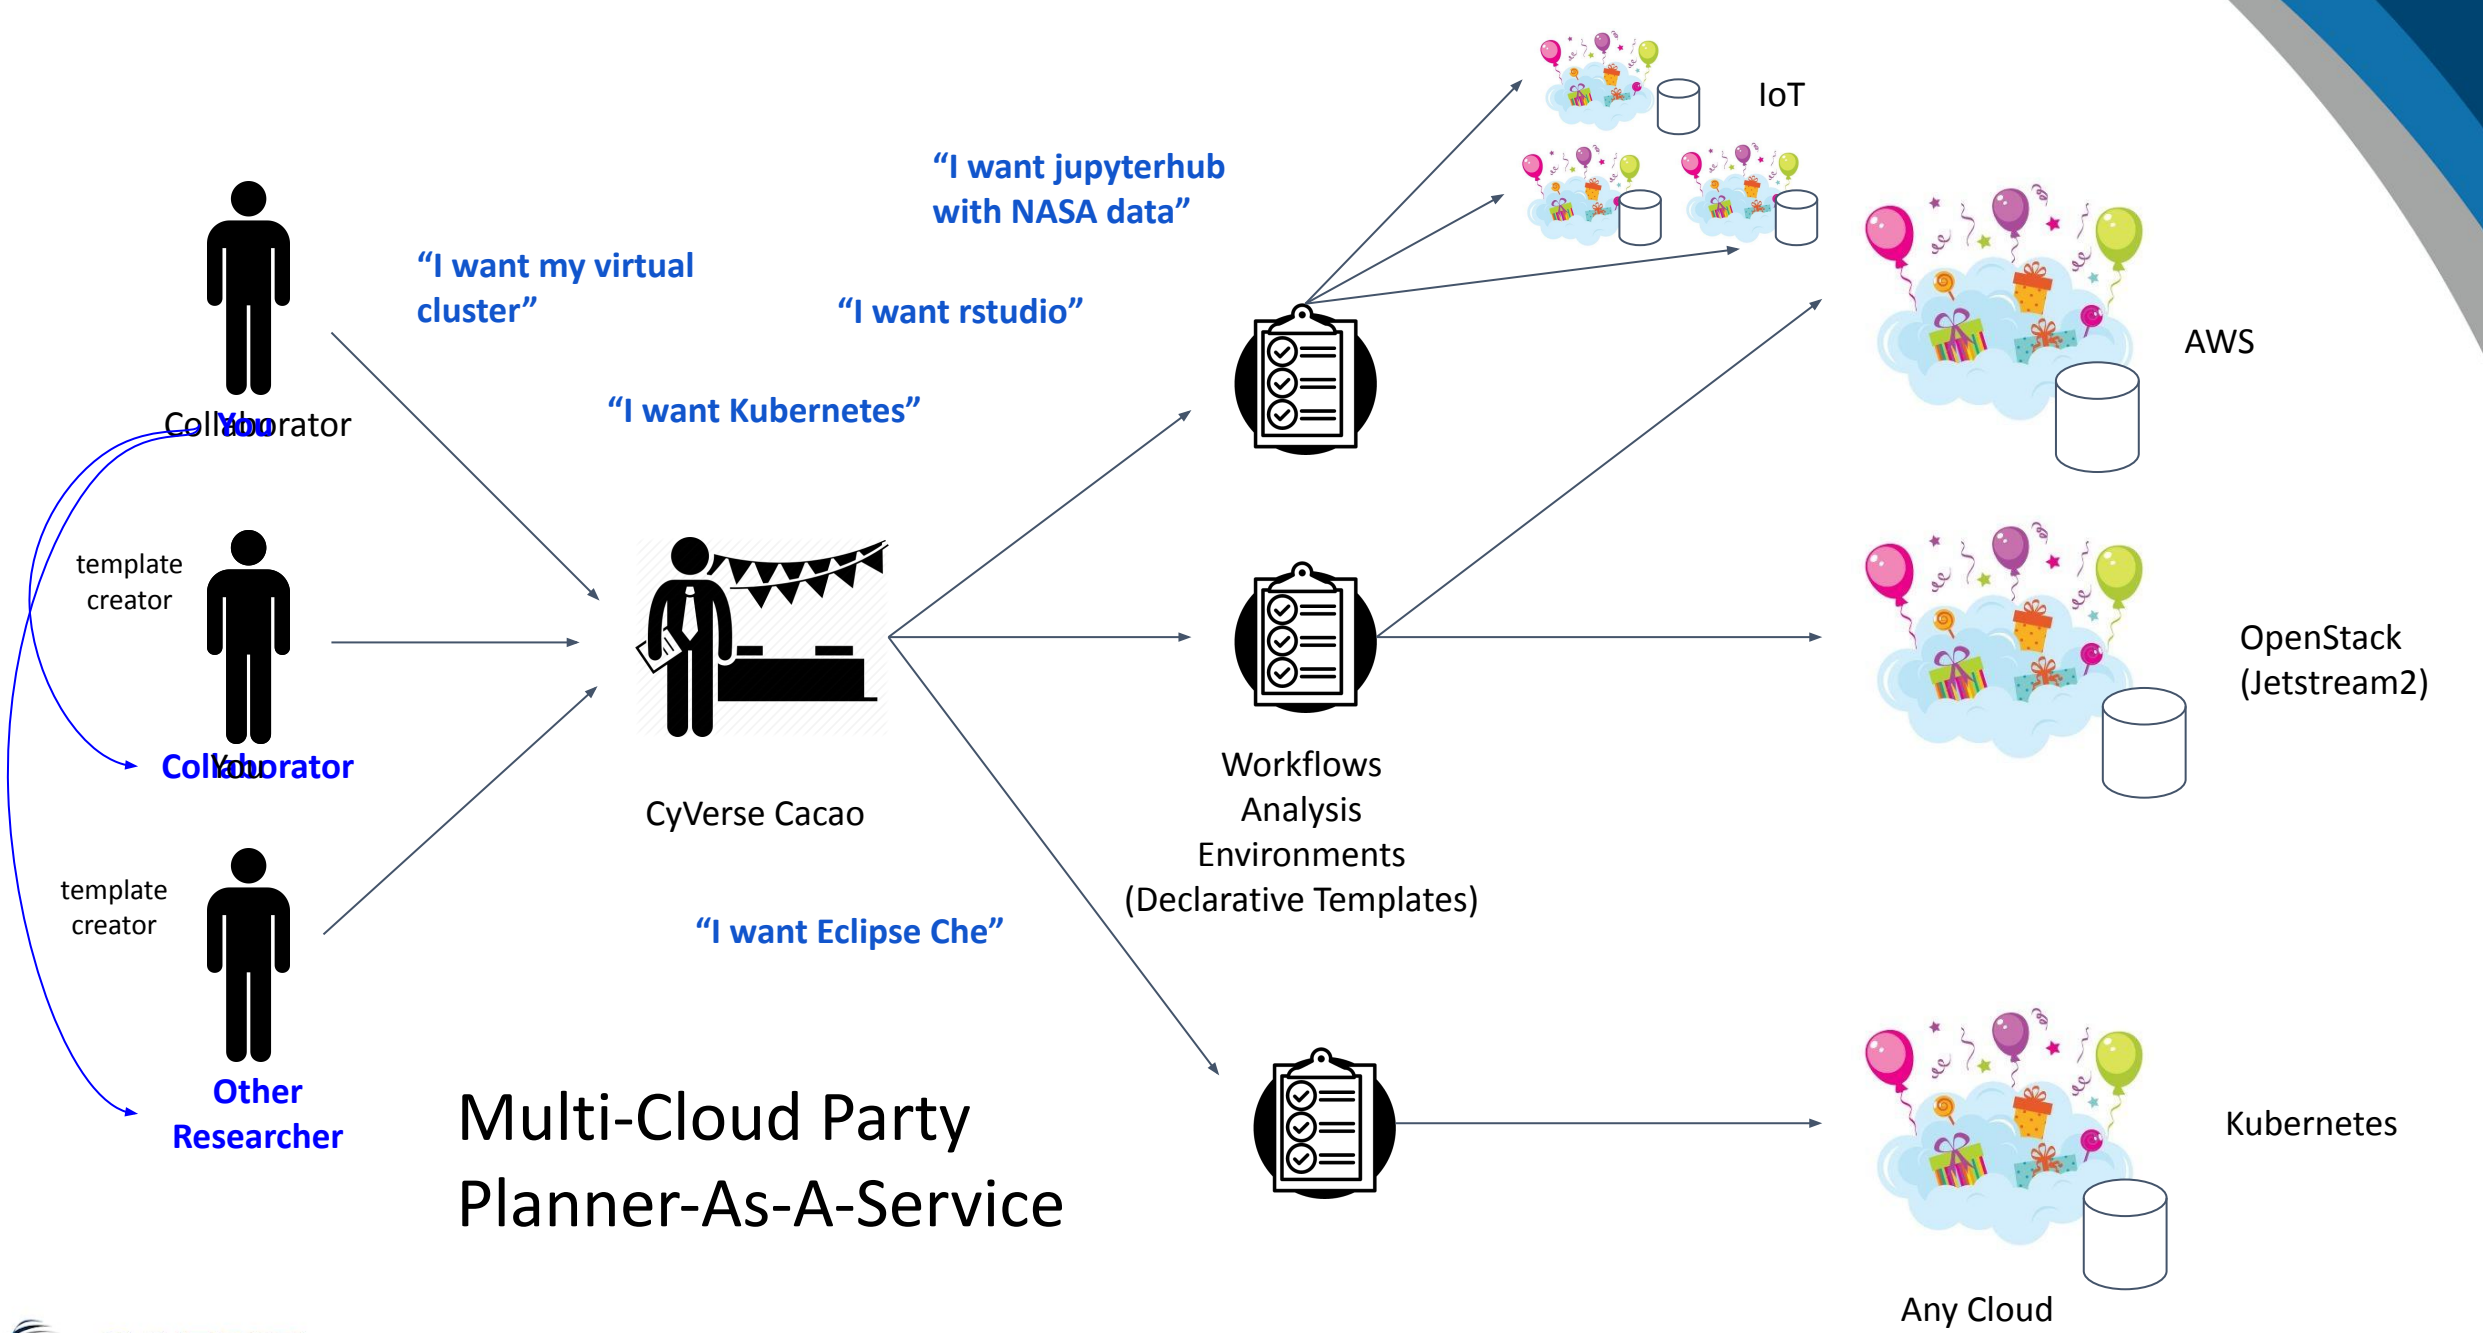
“I want jupyterhub with NASA data”

IoT

“I want my virtual cluster”

“I want rstudio”

AWS

Collaborator
You

“I want Kubernetes”

template creator

Collaborator
You

CyVerse Cacao

Workflows
Analysis
Environments
(Declarative Templates)

OpenStack
(Jetstream2)

template creator

Other Researcher

“I want Eclipse Che”

Multi-Cloud Party
Planner-As-A-Service

Kubernetes

Any Cloud